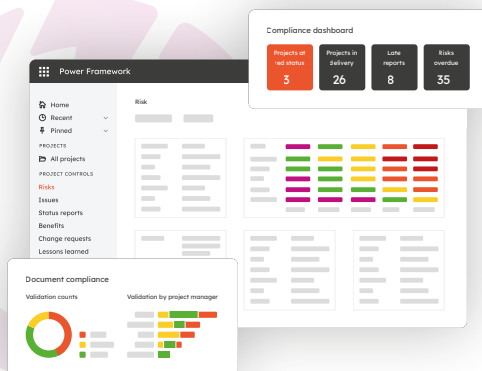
Compliance dashboard

Projects at red status
3

Projects in delivery
26

Late reports
8

Risks overdue
35

Power Framework

Home
Recent
Pinned

PROJECTS
All projects

PROJECT CONTROLS
Risks
Issues
Status reports
Benefits
Change requests
Lessons learned

Risk

Document compliance

Validation counts

Validation by project manager